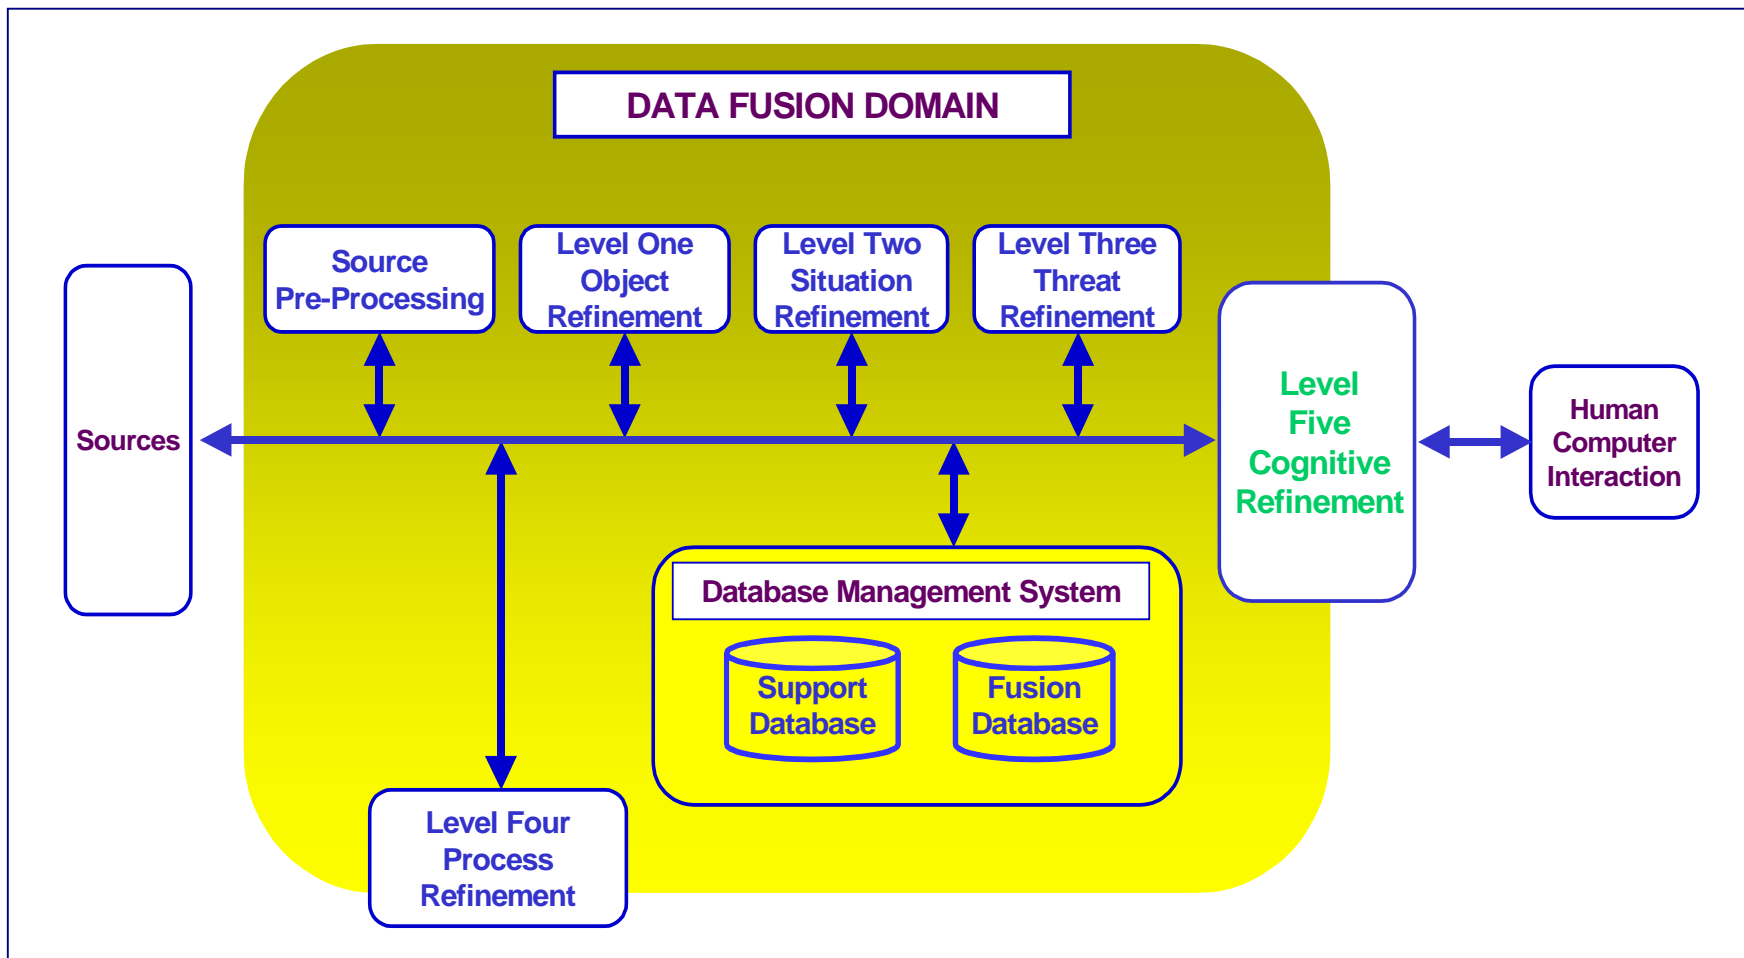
DATA FUSION DOMAIN

Source Pre-Processing

Level One Object Refinement

Level Two Situation Refinement

Level Three Threat Refinement

Sources

Level Five Cognitive Refinement

Human Computer Interaction

Database Management System

Support Database

Fusion Database

Level Four Process Refinement